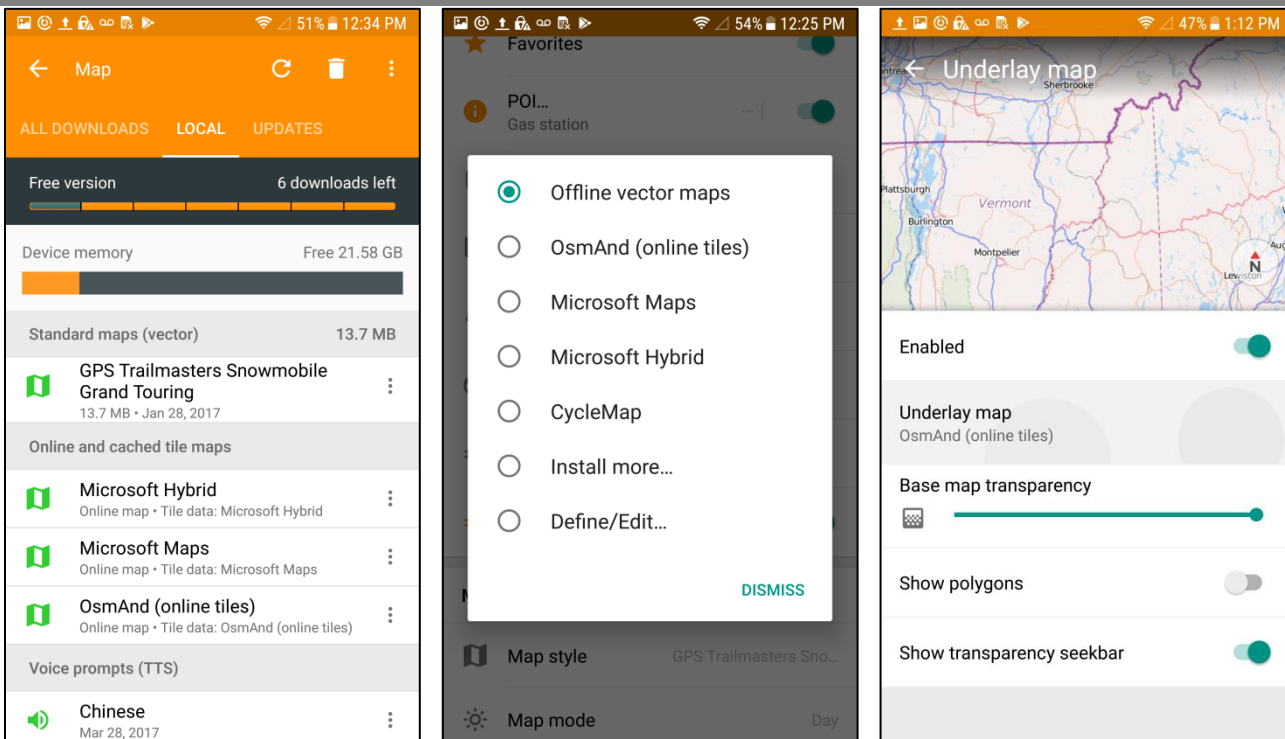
51% 12:34 PM

Map

ALL DOWNLOADS LOCAL UPDATES

Free version 6 downloads left

Device memory Free 21.58 GB

Standard maps (vector) 13.7 MB

GPS Trailmasters Snowmobile Grand Touring
13.7 MB • Jan 28, 2017

Online and cached tile maps

Microsoft Hybrid
Online map • Tile data: Microsoft Hybrid

Microsoft Maps
Online map • Tile data: Microsoft Maps

OsmAnd (online tiles)
Online map • Tile data: OsmAnd (online tiles)

Voice prompts (TTS)

Chinese
Mar 28, 2017

54% 12:25 PM

Favorites

POI...
Gas station

Offline vector maps

OsmAnd (online tiles)

Microsoft Maps

Microsoft Hybrid

CycleMap

Install more...

Define/Edit...

DISMISS

Map style GPS Trailmasters Sno...

Map mode Day

47% 1:12 PM

Underlay map

Sherbrooke

Plattsburgh

Burlington

Vermont

Montpelier

Lewiston

N

Enabled

Underlay map
OsmAnd (online tiles)

Base map transparency

Show polygons

Show transparency seekbar